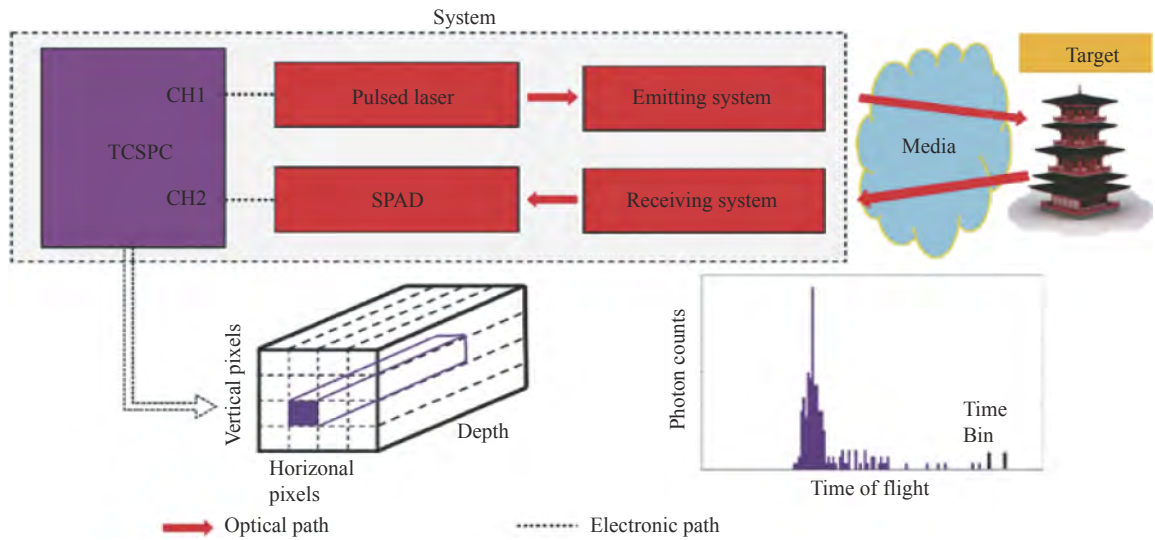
System

TCSPC

CH1

CH2

Pulsed laser

Emitting system

SPAD

Receiving system

Media

Target

Vertical pixels

Horizonal pixels

Depth

Photon counts

Time Bin

Time of flight

Optical path

Electronic path